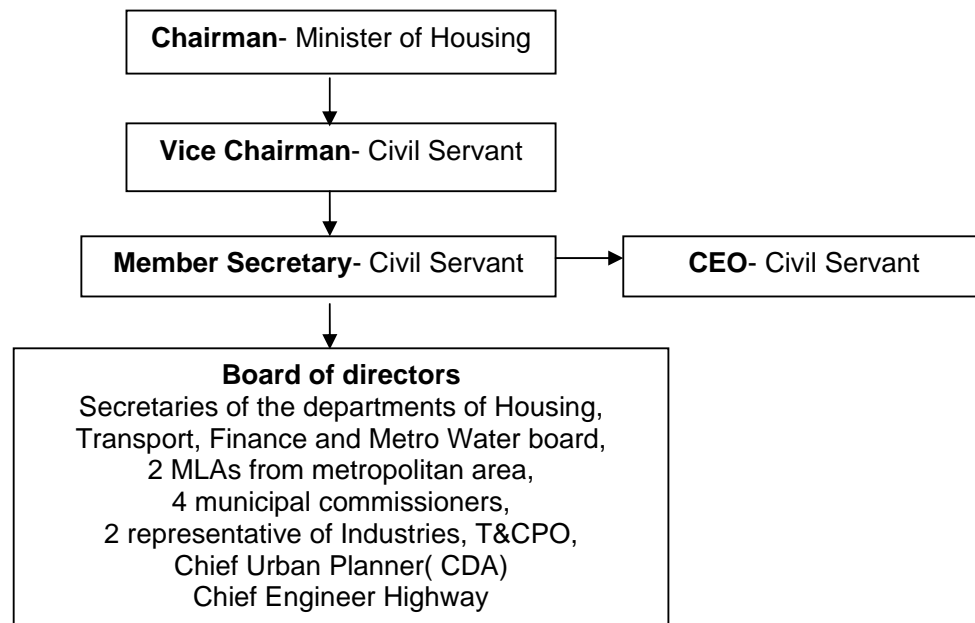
**Chairman**- Minister of Housing

**Vice Chairman**- Civil Servant

**Member Secretary**- Civil Servant

**CEO**- Civil Servant

**Board of directors**
Secretaries of the departments of Housing, Transport, Finance and Metro Water board,
2 MLAs from metropolitan area,
4 municipal commissioners,
2 representative of Industries, T&CPO,
Chief Urban Planner( CDA)
Chief Engineer Highway